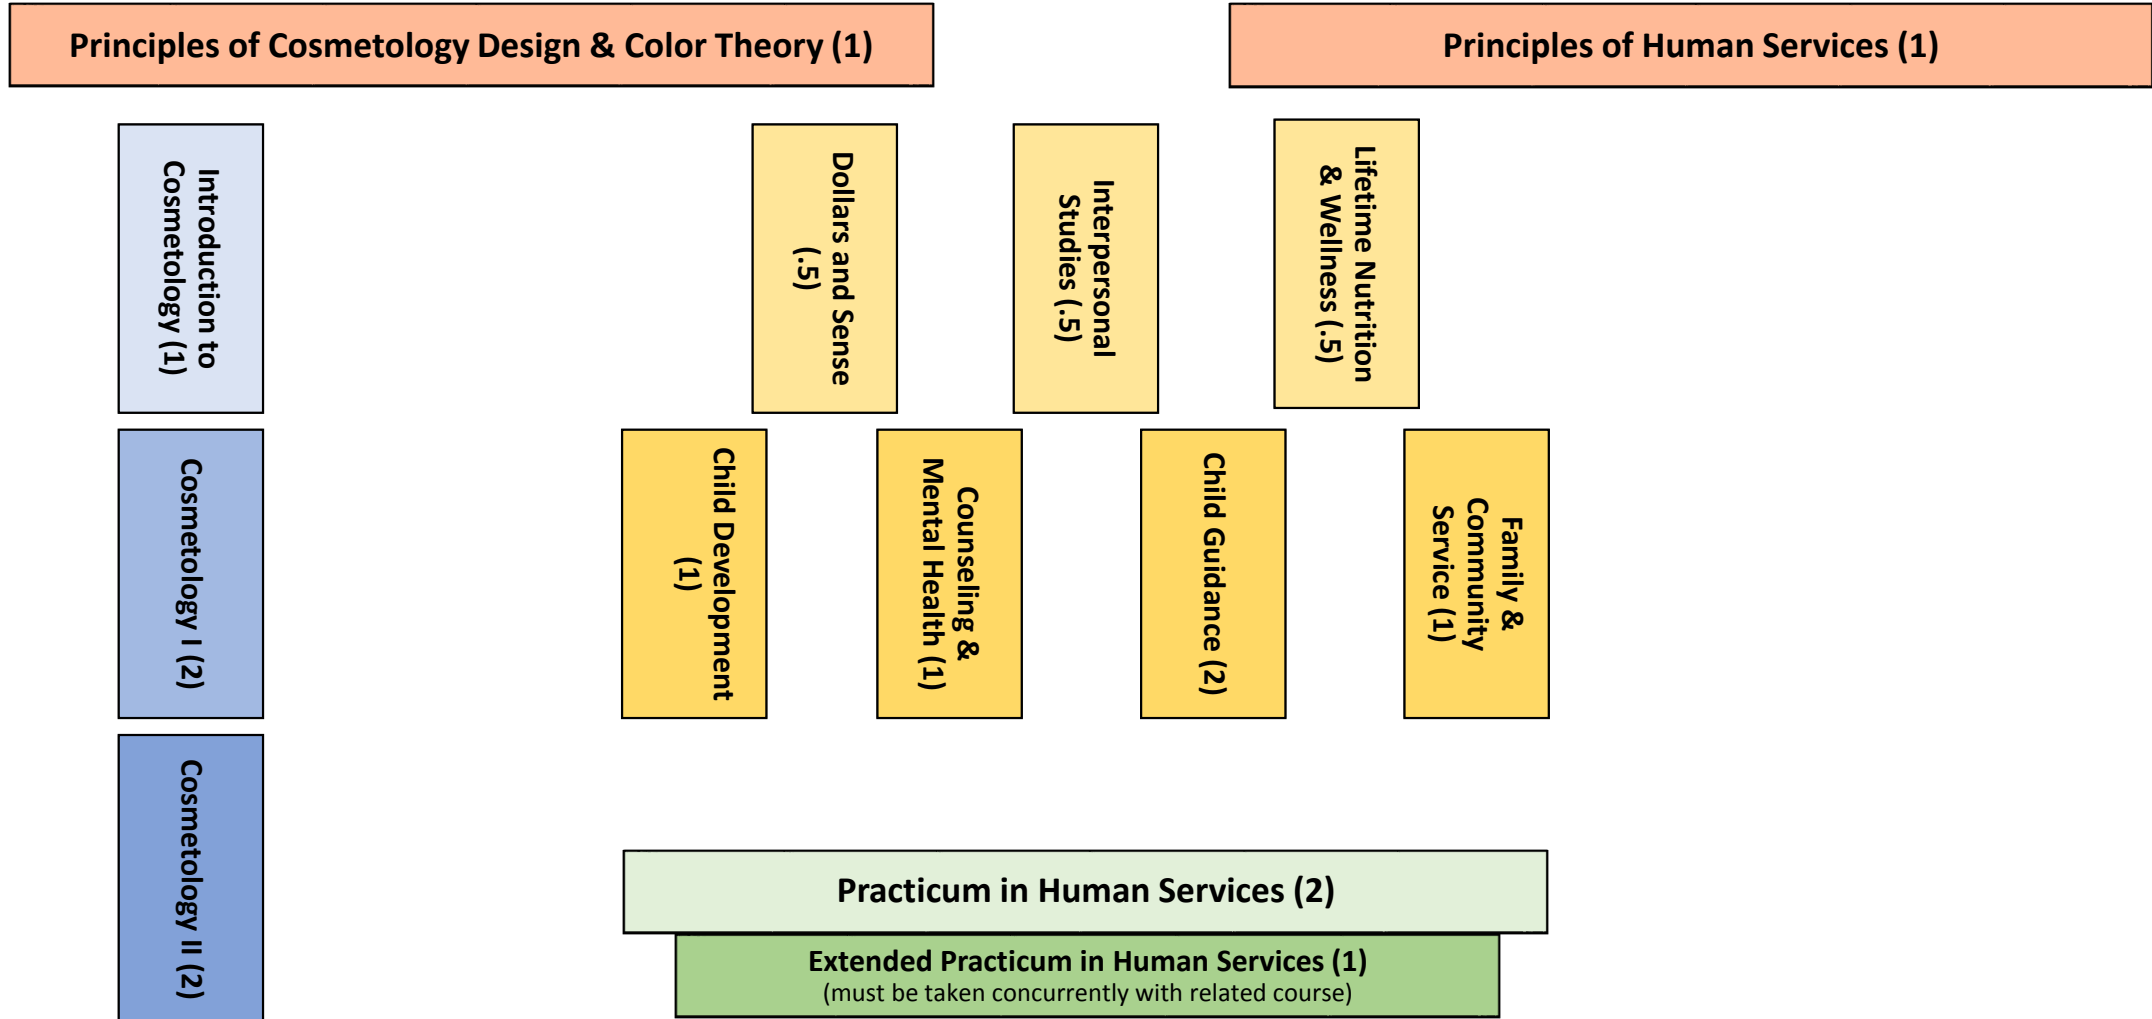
Principles of Cosmetology Design & Color Theory (1)

Principles of Human Services (1)

Introduction to Cosmetology (1)

Dollars and Sense (.5)

Interpersonal Studies (.5)

Lifetime Nutrition & Wellness (.5)

Cosmetology I (2)

Child Development (1)

Counseling & Mental Health (1)

Child Guidance (2)

Family & Community Service (1)

Cosmetology II (2)

Practicum in Human Services (2)

Extended Practicum in Human Services (1)
(must be taken concurrently with related course)